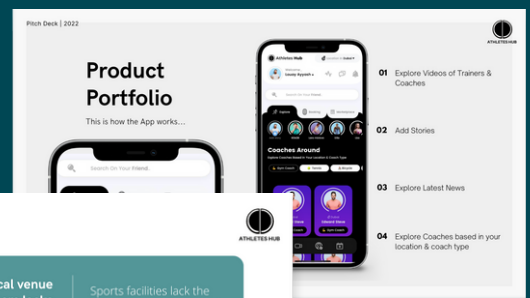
Pitch Deck | 2022

ATHLETES HUB

Product Portfolio

This is how the App works...

Athletes Hub

Welcome

Louay Ayyash

Search On Your Friend

Explore

Coaches Around

Search On Your Friend

01 Explore Videos of Trainers & Coaches

02 Add Stories

03 Explore Latest News

04 Explore Coaches based in your location & coach type

ATHLETES HUB

cal venue

Sports facilities lack the